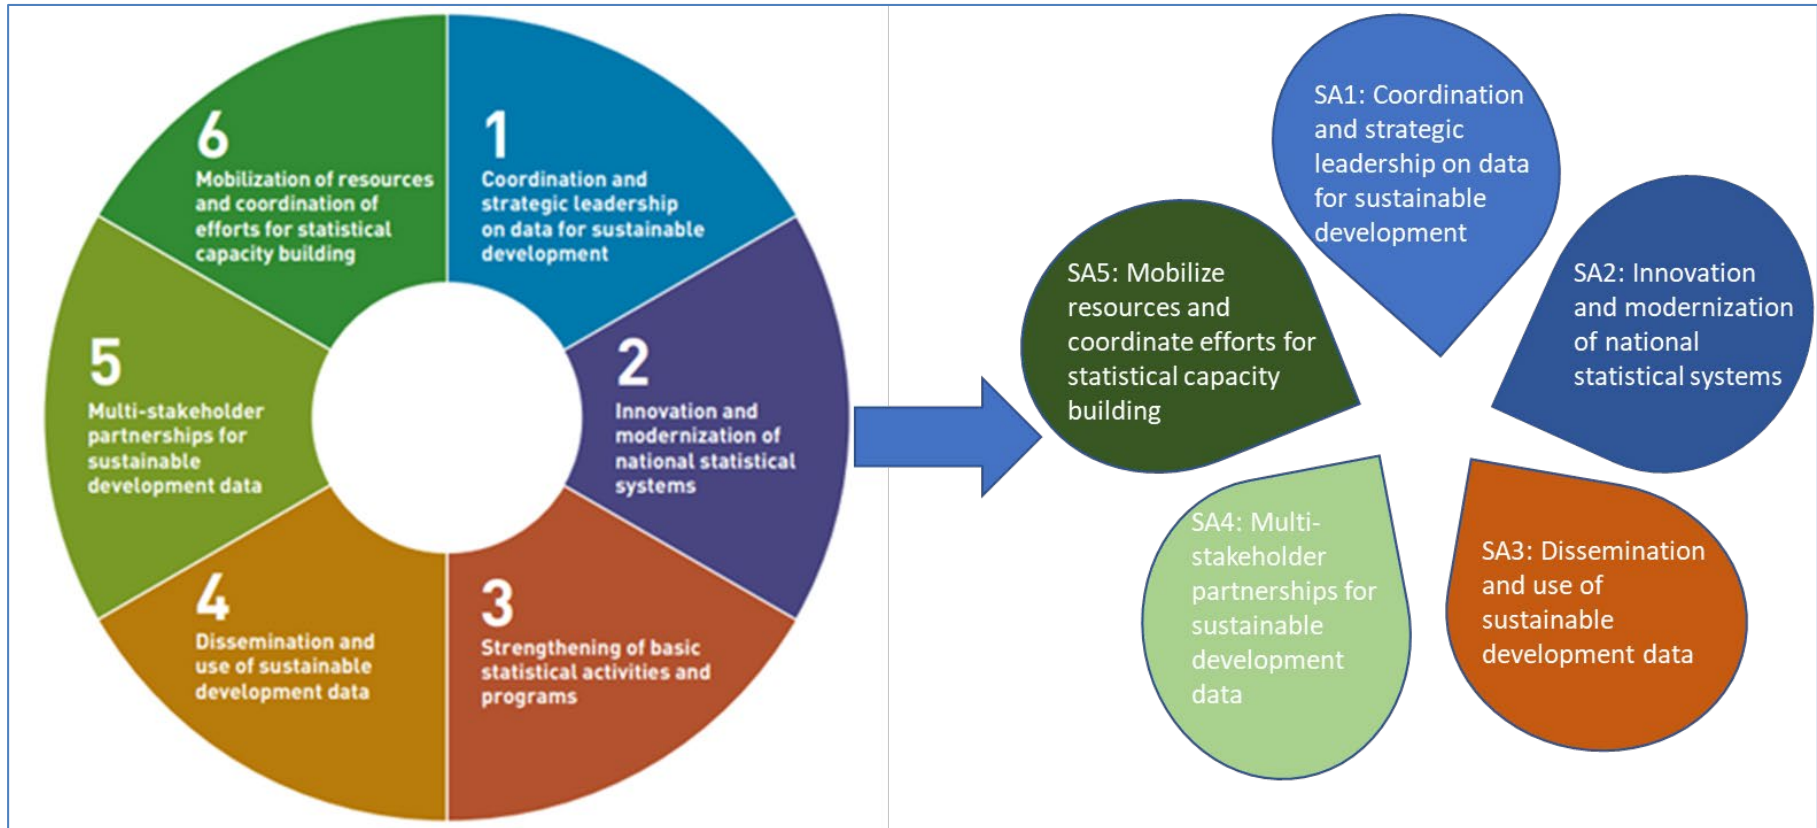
6
Mobilization of resources and coordination of efforts for statistical capacity building

1
Coordination and strategic leadership on data for sustainable development

5
Multi-stakeholder partnerships for sustainable development data

2
Innovation and modernization of national statistical systems

4
Dissemination and use of sustainable development data

3
Strengthening of basic statistical activities and programs

SA1: Coordination and strategic leadership on data for sustainable development

SA5: Mobilize resources and coordinate efforts for statistical capacity building

SA2: Innovation and modernization of national statistical systems

SA4: Multi-stakeholder partnerships for sustainable development data

SA3: Dissemination and use of sustainable development data